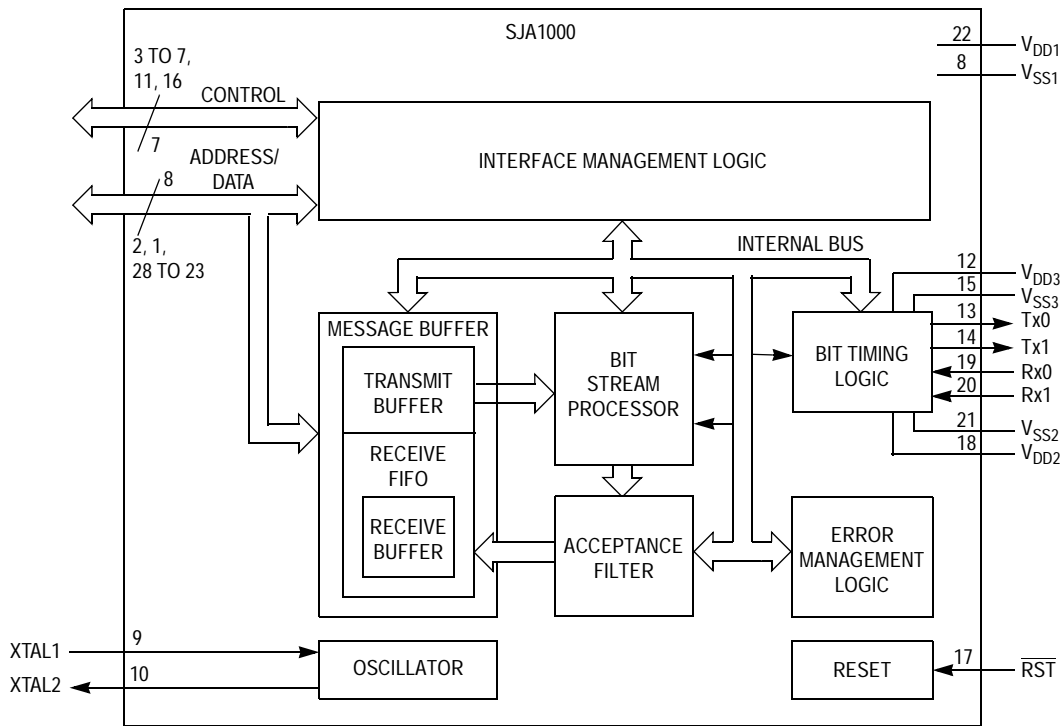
SJA1000

22 $V_{DD1}$
8 $V_{SS1}$

3 TO 7, 11, 16

CONTROL

7

ADDRESS/ DATA

8

2, 1, 28 TO 23

INTERFACE MANAGEMENT LOGIC

INTERNAL BUS

12 $V_{DD3}$
15 $V_{SS3}$
13 Tx0
14 Tx1
19 Rx0
20 Rx1
21 $V_{SS2}$
18 $V_{DD2}$

MESSAGE BUFFER

TRANSMIT BUFFER

RECEIVE FIFO

RECEIVE BUFFER

BIT STREAM PROCESSOR

BIT TIMING LOGIC

ACCEPTANCE FILTER

ERROR MANAGEMENT LOGIC

XTAL1 9

XTAL2 10

OSCILLATOR

RESET

17 $\overline{RST}$